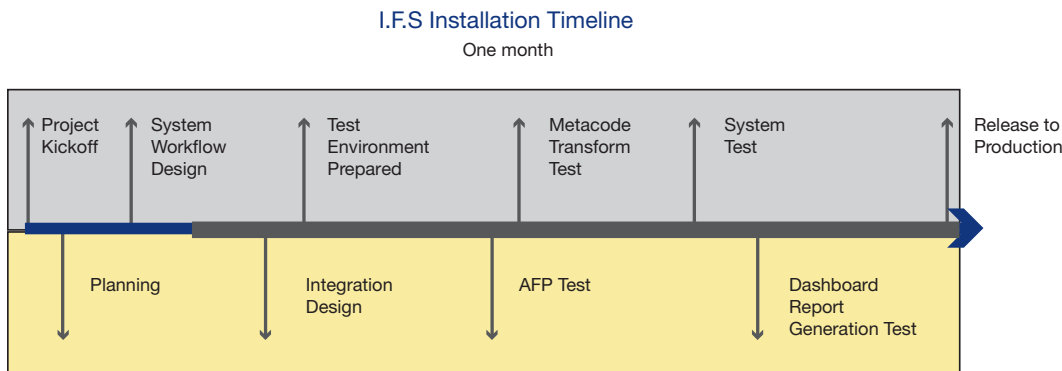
I.F.S Installation Timeline

One month

Project Kickoff

System Workflow Design

Test Environment Prepared

Metacode Transform Test

System Test

Release to Production

Planning

Integration Design

AFP Test

Dashboard Report Generation Test